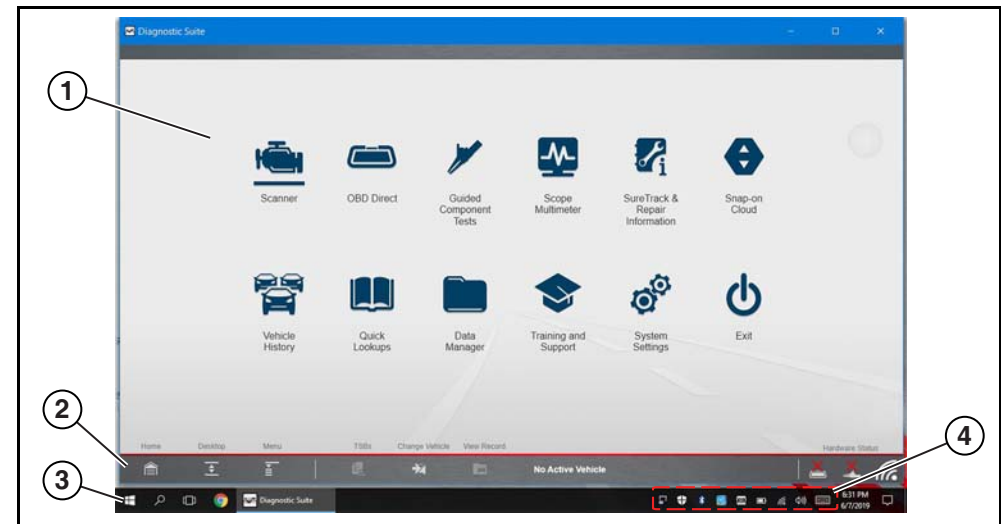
Diagnostic Suite

1

Scanner

OBD Direct

Guided Component Tests

Scope Multimeter

SureTrack & Repair Information

Snap-on Cloud

Vehicle History

Quick Lookups

Data Manager

Training and Support

System Settings

Exit

2

Home Desktop Menu TSBs Change Vehicle View Record Hardware Status

No Active Vehicle

3

Diagnostic Suite

4

6:31 PM
6/7/2019